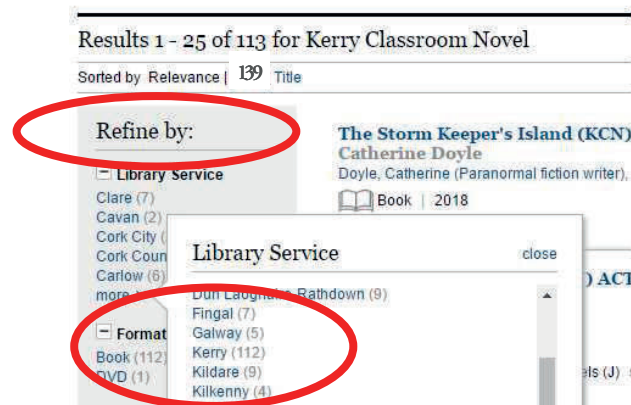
Results 1 - 25 of 113 for Kerry Classroom Novel

Sorted by Relevance | 139 Title

Refine by:

− Library Service

Clare (7)
Cavan (2)
Cork City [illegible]
Cork Coun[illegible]
Carlow (6)
more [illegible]

− Format

Book (112)
DVD (1)

The Storm Keeper's Island (KCN)
Catherine Doyle
Doyle, Catherine (Paranormal fiction writer),
Book | 2018

Library Service close

Dun Laoghaire Rathdown (9)
Fingal (7)
Galway (5)
Kerry (112)
Kildare (9)
Kilkenny (4)

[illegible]) ACT

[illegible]els (J)